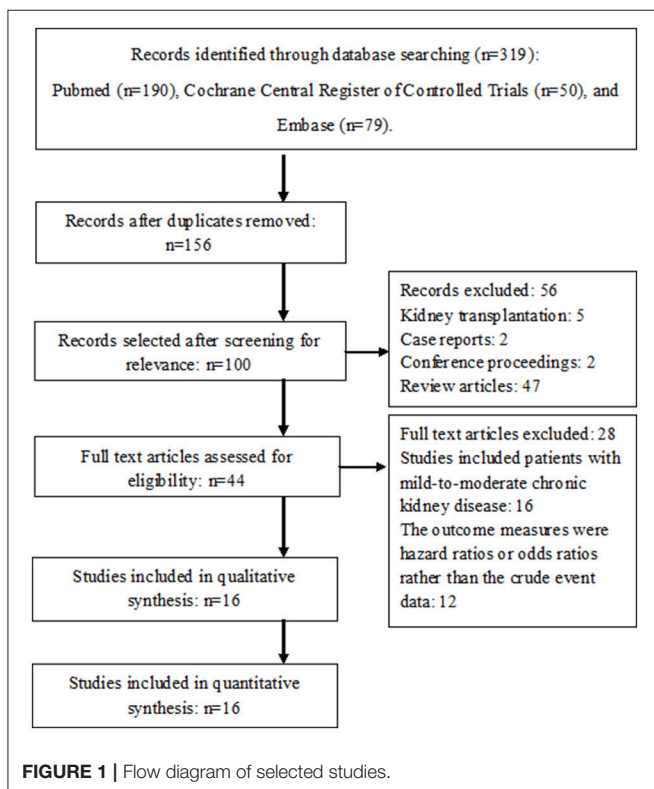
Records identified through database searching (n=319): Pubmed (n=190), Cochrane Central Register of Controlled Trials (n=50), and Embase (n=79).

Records after duplicates removed: n=156

Records selected after screening for relevance: n=100

Records excluded: 56
Kidney transplantation: 5
Case reports: 2
Conference proceedings: 2
Review articles: 47

Full text articles assessed for eligibility: n=44

Full text articles excluded: 28
Studies included patients with mild-to-moderate chronic kidney disease: 16
The outcome measures were hazard ratios or odds ratios rather than the crude event data: 12

Studies included in qualitative synthesis: n=16

Studies included in quantitative synthesis: n=16

FIGURE 1 | Flow diagram of selected studies.